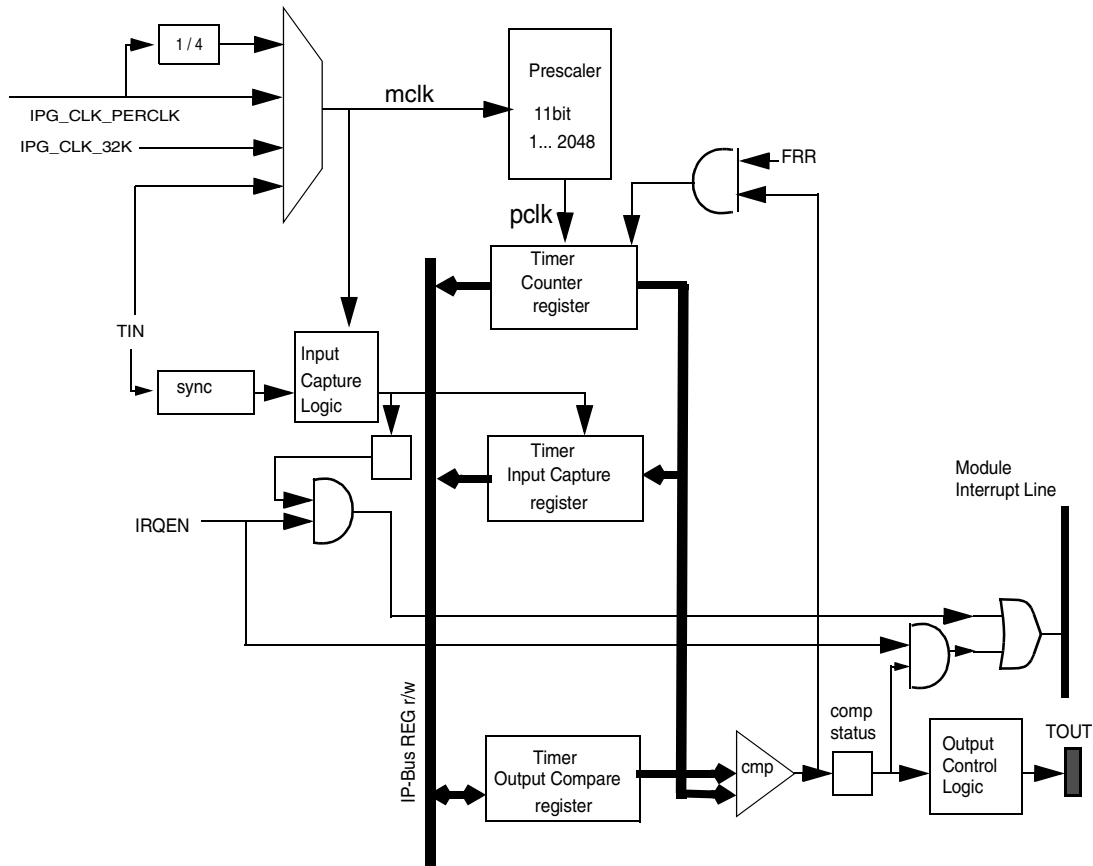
1 / 4

IPG_CLK_PERCLK

IPG_CLK_32K

mclk

Prescaler

11bit

1... 2048

FRR

pclk

Timer Counter register

TIN

Input Capture Logic

sync

Timer Input Capture register

Module Interrupt Line

IRQEN

IP-Bus REG r/w

comp status

TOUT

Timer Output Compare register

cmp

Output Control Logic